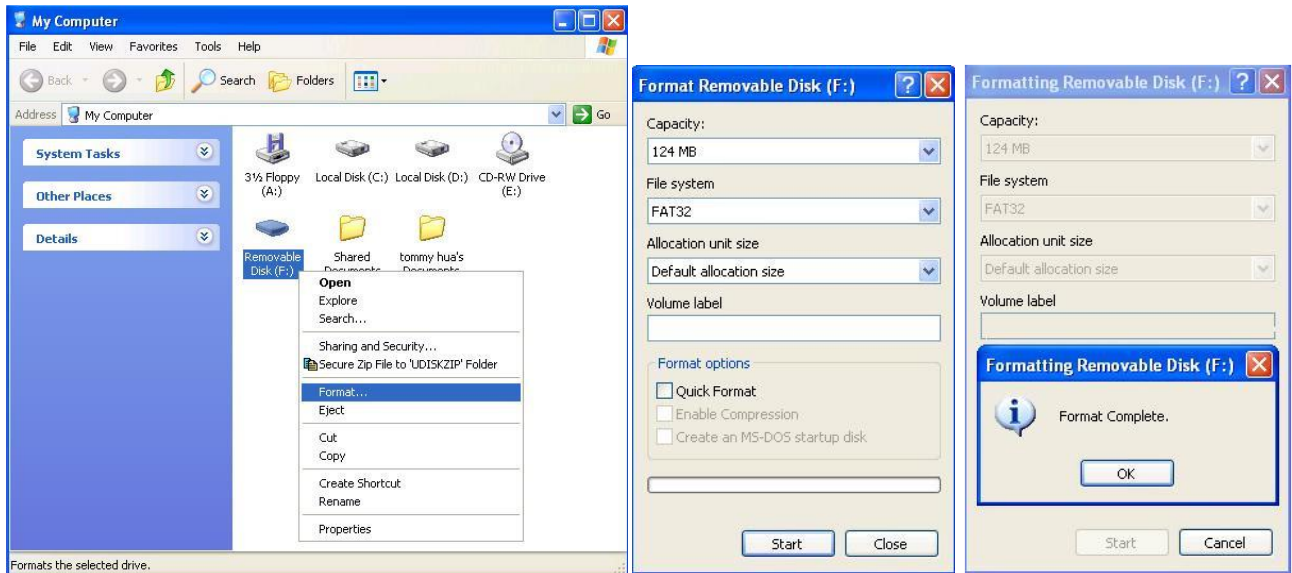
My Computer

File Edit View Favorites Tools Help

Back Search Folders

Address My Computer Go

System Tasks

Other Places

Details

3½ Floppy (A:)

Local Disk (C:)

Local Disk (D:)

CD-RW Drive (E:)

Removable Disk (F:)

Shared Documents

tommy hua's Documents

Open
Explore
Search...
Sharing and Security...
Secure Zip File to 'UDISKZIP' Folder
Format...
Eject
Cut
Copy
Create Shortcut
Rename
Properties

Formats the selected drive.

Format Removable Disk (F:)

Capacity:
124 MB
File system
FAT32
Allocation unit size
Default allocation size
Volume label

Format options
Quick Format
Enable Compression
Create an MS-DOS startup disk

Start Close

Formatting Removable Disk (F:)

Capacity:
124 MB
File system
FAT32
Allocation unit size
Default allocation size
Volume label

Formatting Removable Disk (F:)

Format Complete.

OK

Start Cancel